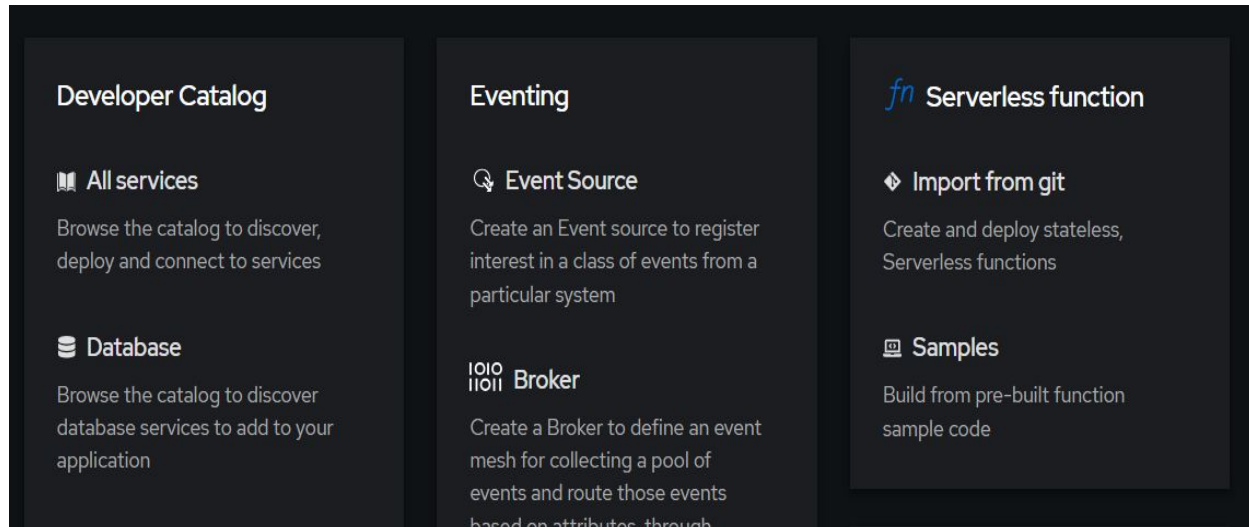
Developer Catalog

All services

Browse the catalog to discover, deploy and connect to services

Database

Browse the catalog to discover database services to add to your application

Eventing

Event Source

Create an Event source to register interest in a class of events from a particular system

Broker

Create a Broker to define an event mesh for collecting a pool of events and route those events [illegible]

fn Serverless function

Import from git

Create and deploy stateless, Serverless functions

Samples

Build from pre-built function sample code